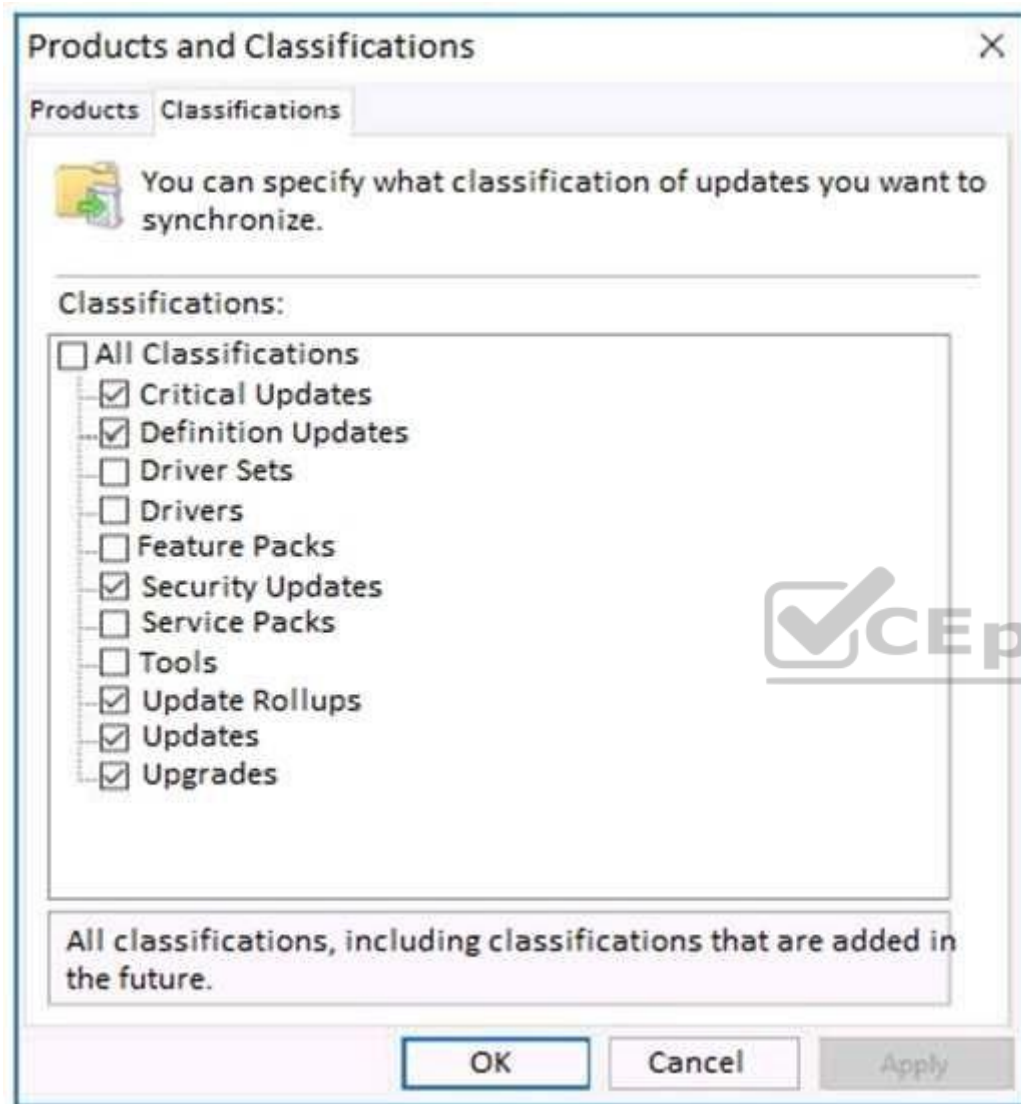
Products and Classifications ×

Products Classifications

You can specify what classification of updates you want to synchronize.

Classifications:

☐ All Classifications
☑ Critical Updates
☑ Definition Updates
☐ Driver Sets
☐ Drivers
☐ Feature Packs
☑ Security Updates
☐ Service Packs
☐ Tools
☑ Update Rollups
☑ Updates
☑ Upgrades

All classifications, including classifications that are added in the future.

CEp

OK Cancel Apply